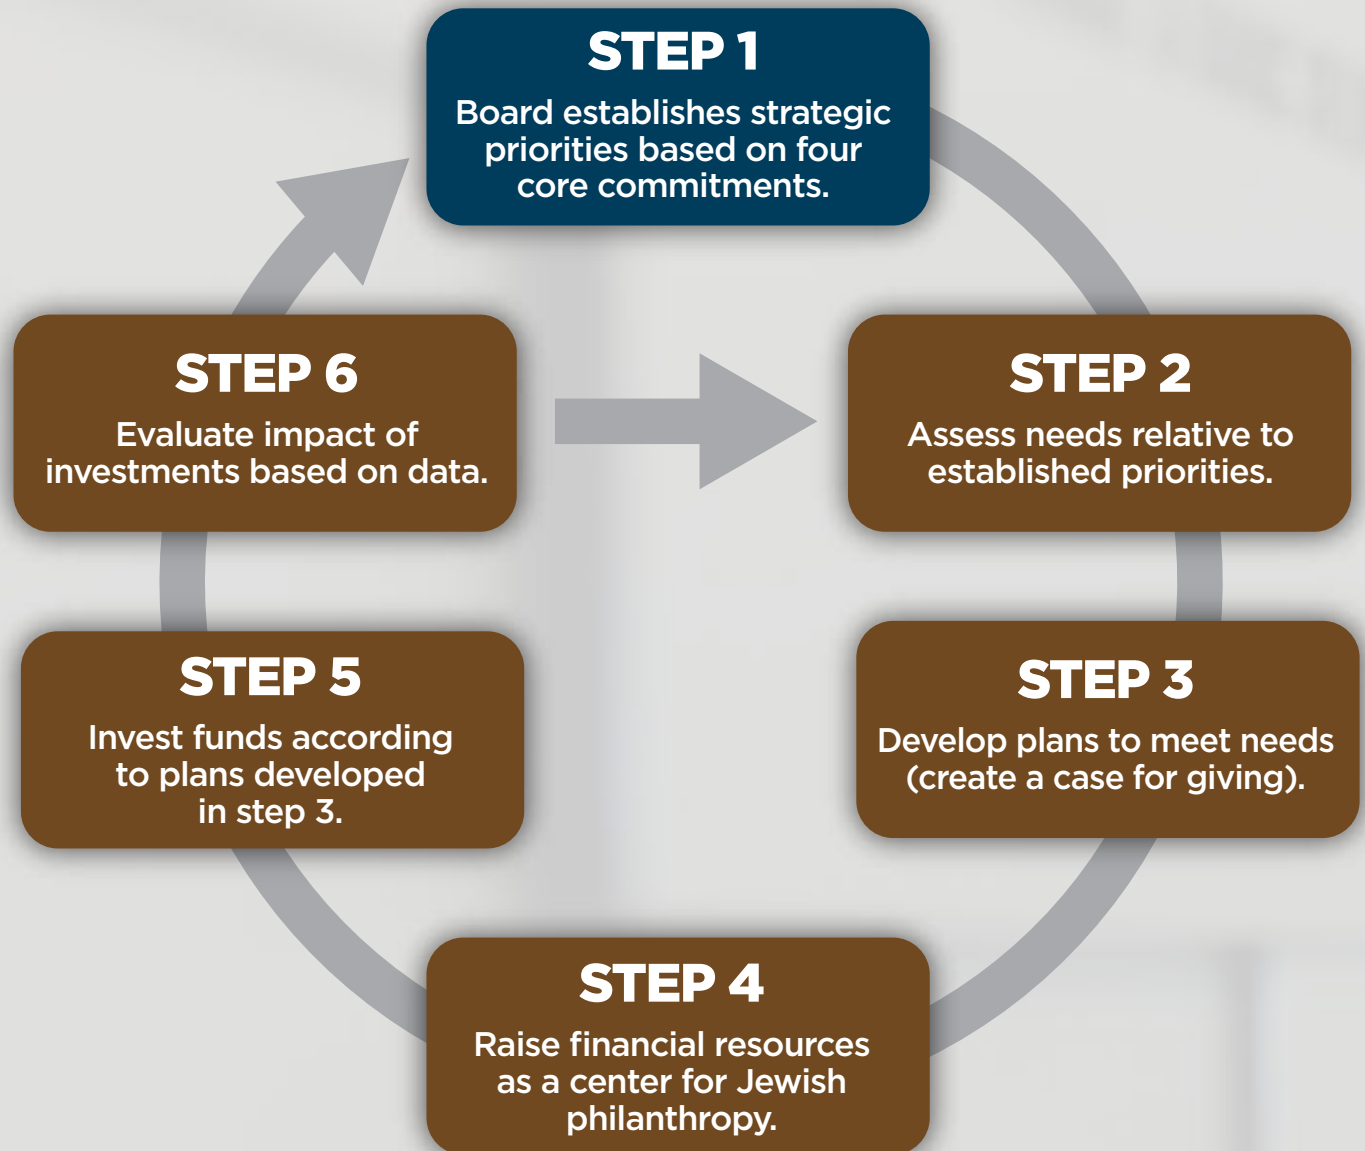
STEP 1
Board establishes strategic priorities based on four core commitments.

STEP 6
Evaluate impact of investments based on data.

STEP 2
Assess needs relative to established priorities.

STEP 5
Invest funds according to plans developed in step 3.

STEP 3
Develop plans to meet needs (create a case for giving).

STEP 4
Raise financial resources as a center for Jewish philanthropy.